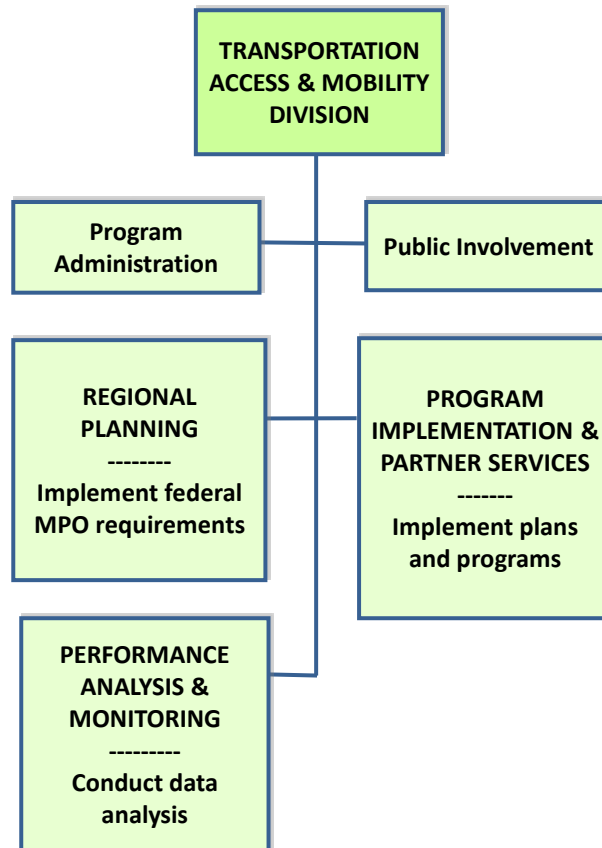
TRANSPORTATION ACCESS & MOBILITY DIVISION

Program Administration

Public Involvement

REGIONAL PLANNING
--------
Implement federal MPO requirements

PROGRAM IMPLEMENTATION & PARTNER SERVICES
-------
Implement plans and programs

PERFORMANCE ANALYSIS & MONITORING
---------
Conduct data analysis